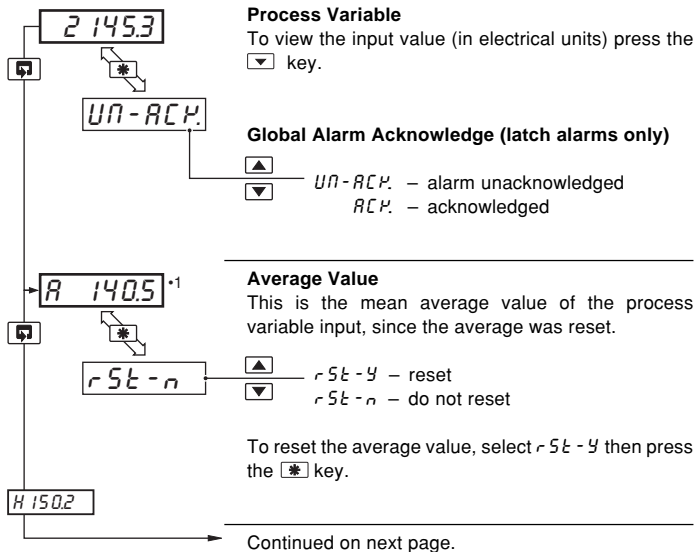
2 145.3

UN-ACK.

A 140.5 •1

rSt-n

H 150.2

**Process Variable**
To view the input value (in electrical units) press the ▼ key.

**Global Alarm Acknowledge (latch alarms only)**

▲
▼
UN-ACK. – alarm unacknowledged
ACK. – acknowledged

**Average Value**
This is the mean average value of the process variable input, since the average was reset.

▲
▼
rSt-Y – reset
rSt-n – do not reset

To reset the average value, select rSt-Y then press the ✱ key.

Continued on next page.